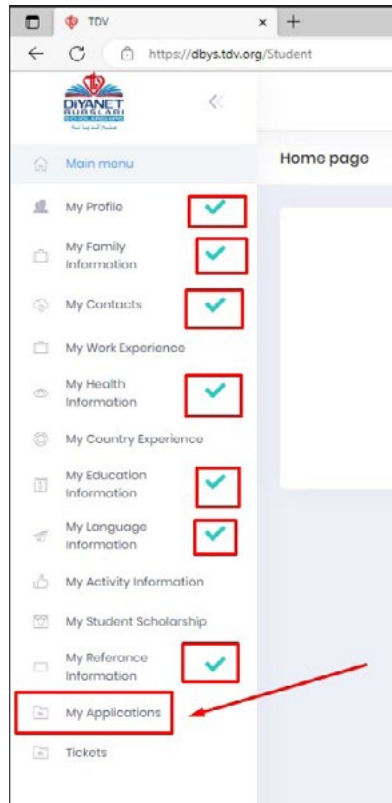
TDV

https://dbys.tdv.org/Student

DİYANET BURSLARI

Main menu

Home page

My Profile

My Family Information

My Contacts

My Work Experience

My Health Information

My Country Experience

My Education Information

My Language Information

My Activity Information

My Student Scholarship

My Referance Information

My Applications

Tickets